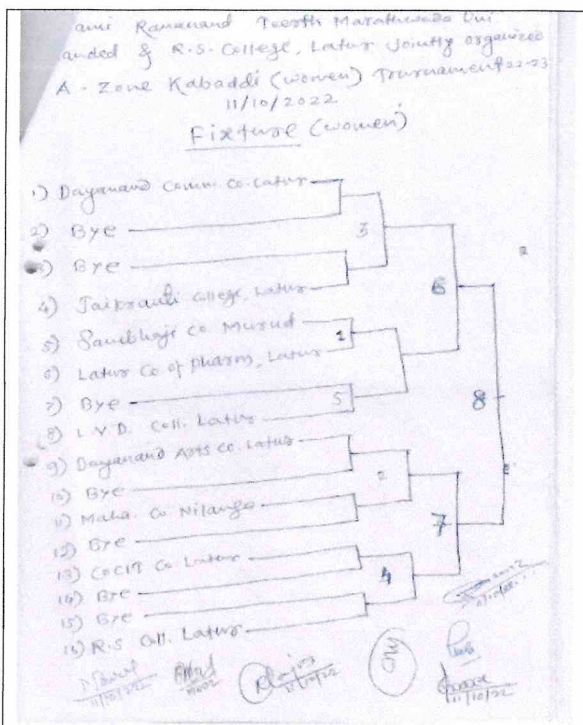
ami Ramanand Teerth Marathwada Uni.
anded & R.S. College, Latur Jointly organized
A - Zone Kabaddi (women) Tournament 22-23
11/10/2022

Fixture (women)

1) Dayanand Comm. Co. Latur
2) Bye
3) Bye
4) Jaikranti College, Latur
5) Sambhaji Co. Murud
6) Latur Co of pharm, Latur
7) Bye
8) L.Y.D. Coll. Latur
9) Dayanand Arts Co. Latur
10) Bye
11) Maha. Co Nilanga
12) Bye
13) COCIT Co. Latur
14) Bye
15) Bye
16) R.S Coll. Latur

3
1
5
2
4
6
7
8

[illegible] 11/10/22
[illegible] 11/10/22
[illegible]
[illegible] 11/10/22
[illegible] 11/10/22